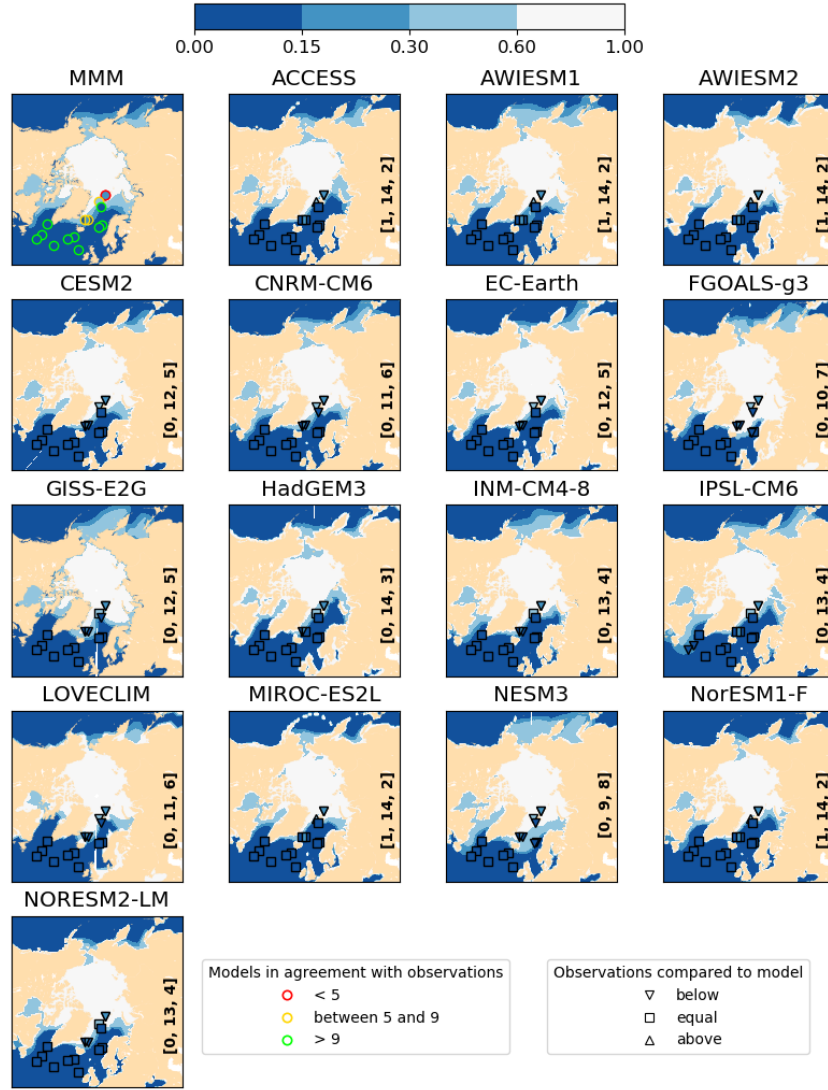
0.00 0.15 0.30 0.60 1.00

MMM

ACCESS [1, 14, 2]

AWIESM1 [1, 14, 2]

AWIESM2 [1, 14, 2]

CESM2 [0, 12, 5]

CNRM-CM6 [0, 11, 6]

EC-Earth [0, 12, 5]

FGOALS-g3 [0, 10, 7]

GISS-E2G [0, 12, 5]

HadGEM3 [0, 14, 3]

INM-CM4-8 [0, 13, 4]

IPSL-CM6 [0, 13, 4]

LOVECLIM [0, 11, 6]

MIROC-ES2L [1, 14, 2]

NESM3 [0, 9, 8]

NorESM1-F [1, 14, 2]

NORESM2-LM [0, 13, 4]

Models in agreement with observations
< 5
between 5 and 9
> 9

Observations compared to model
below
equal
above